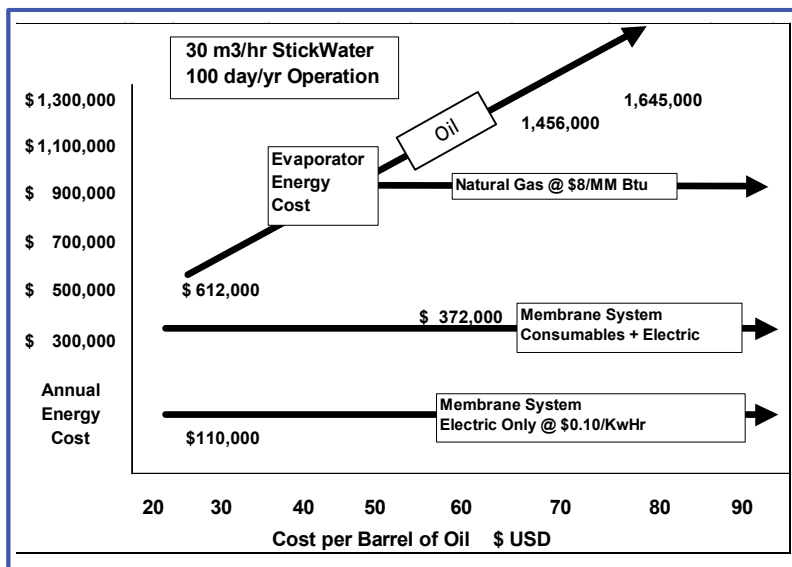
30 m3/hr StickWater
100 day/yr Operation

$ 1,300,000
$ 1,100,000
$ 900,000
$ 700,000
$ 500,000
$ 300,000

Annual
Energy
Cost

Oil

1,456,000

1,645,000

Evaporator
Energy
Cost

Natural Gas @ $8/MM Btu

$ 612,000

$ 372,000

Membrane System
Consumables + Electric

Membrane System
Electric Only @ $0.10/KwHr

$110,000

20 30 40 50 60 70 80 90

Cost per Barrel of Oil $ USD